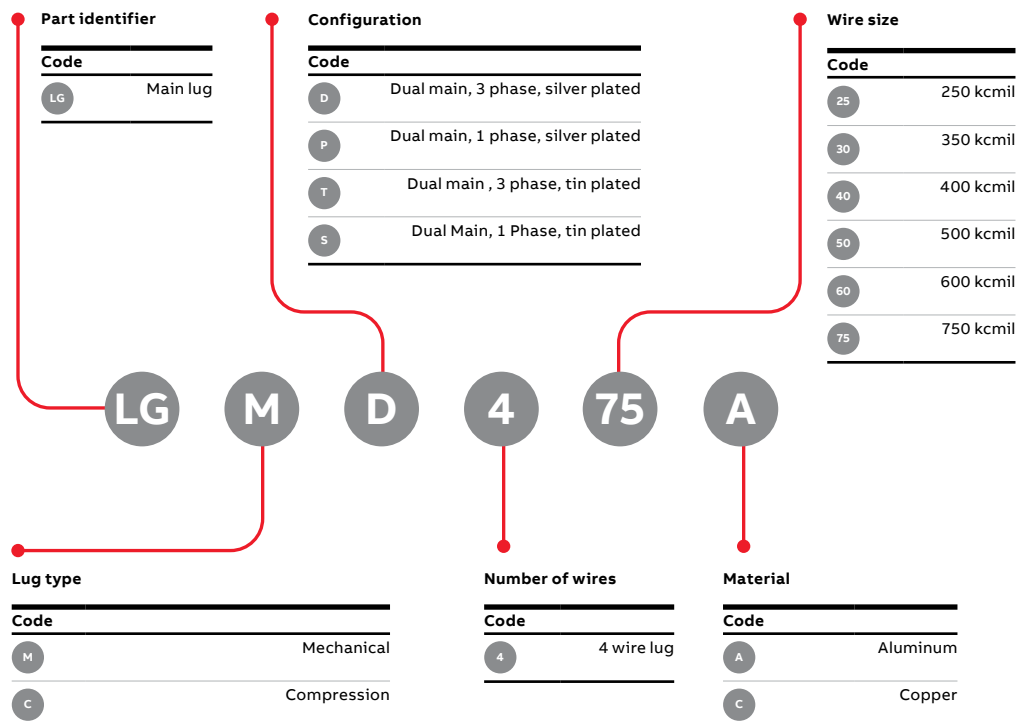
Part identifier

| Code | |
|---|---|
| LG | Main lug |

Configuration

| Code | |
|---|---|
| D | Dual main, 3 phase, silver plated |
| P | Dual main, 1 phase, silver plated |
| T | Dual main , 3 phase, tin plated |
| S | Dual Main, 1 Phase, tin plated |

Wire size

| Code | |
|---|---|
| 25 | 250 kcmil |
| 30 | 350 kcmil |
| 40 | 400 kcmil |
| 50 | 500 kcmil |
| 60 | 600 kcmil |
| 75 | 750 kcmil |

LG M D 4 75 A

Lug type

| Code | |
|---|---|
| M | Mechanical |
| C | Compression |

Number of wires

| Code | |
|---|---|
| 4 | 4 wire lug |

Material

| Code | |
|---|---|
| A | Aluminum |
| C | Copper |